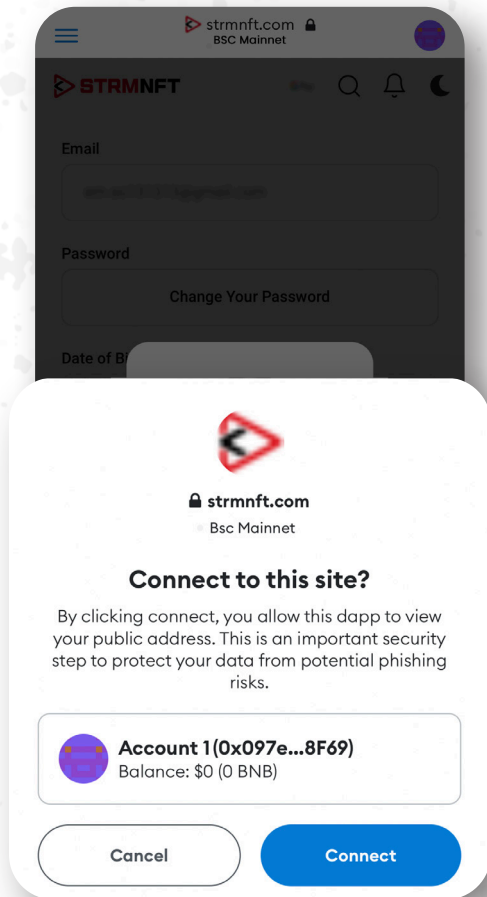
strmnft.com
BSC Mainnet

STRMNFT

Email

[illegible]

Password

Change Your Password

Date of Bi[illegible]

strmnft.com
Bsc Mainnet

Connect to this site?

By clicking connect, you allow this dapp to view your public address. This is an important security step to protect your data from potential phishing risks.

Account 1(0x097e...8F69)
Balance: $0 (0 BNB)

Cancel

Connect